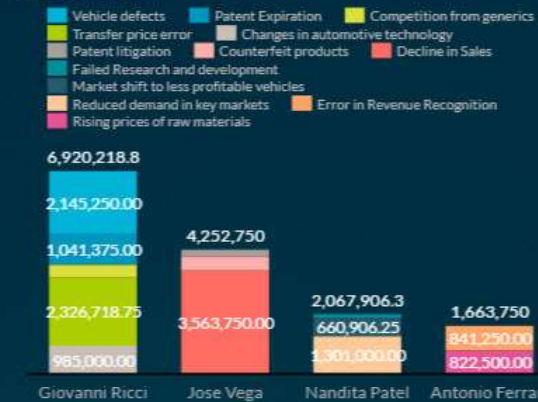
Vehicle defects
Patent Expiration
Competition from generics
Transfer price error
Changes in automotive technology
Patent litigation
Counterfeit products
Decline in Sales
Failed Research and development
Market shift to less profitable vehicles
Reduced demand in key markets
Error in Revenue Recognition
Rising prices of raw materials

6,920,218.8
2,145,250.00
1,041,375.00
2,326,718.75
985,000.00
Giovanni Ricci

4,252,750
3,563,750.00
Jose Vega

2,067,906.3
660,906.25
1,301,000.00
Nandita Patel

1,663,750
841,250.00
822,500.00
Antonio Ferra